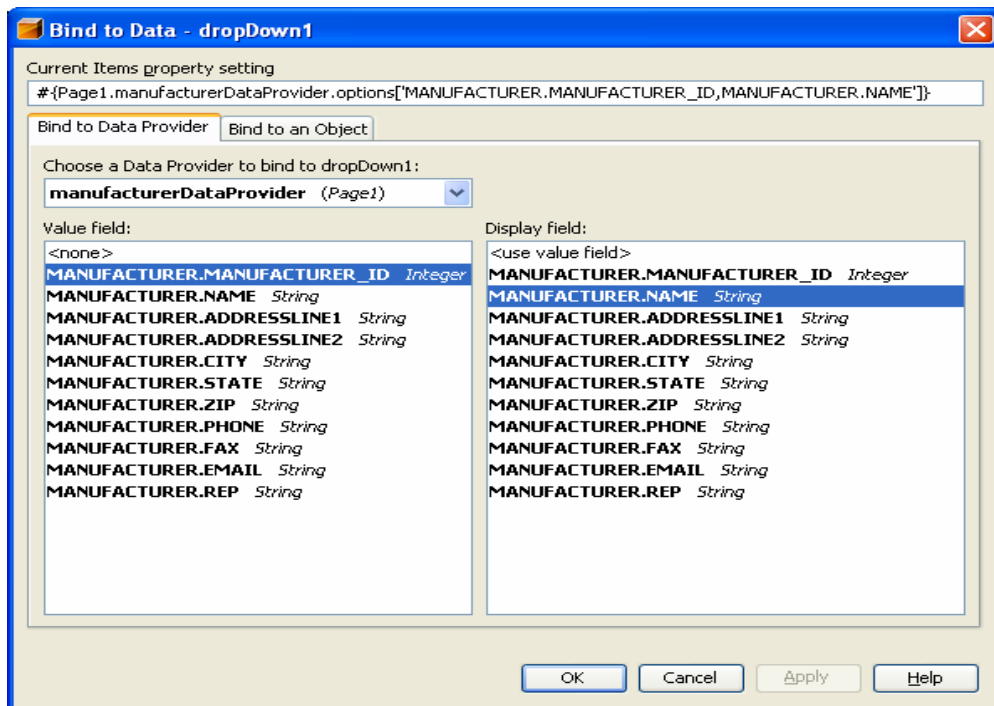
Bind to Data - dropDown1

Current Items property setting

#{Page1.manufacturerDataProvider.options['MANUFACTURER.MANUFACTURER_ID,MANUFACTURER.NAME']}

Bind to Data Provider | Bind to an Object

Choose a Data Provider to bind to dropDown1:

manufacturerDataProvider (Page1)

Value field:

<none>
MANUFACTURER.MANUFACTURER_ID Integer
MANUFACTURER.NAME String
MANUFACTURER.ADDRESSLINE1 String
MANUFACTURER.ADDRESSLINE2 String
MANUFACTURER.CITY String
MANUFACTURER.STATE String
MANUFACTURER.ZIP String
MANUFACTURER.PHONE String
MANUFACTURER.FAX String
MANUFACTURER.EMAIL String
MANUFACTURER.REP String

Display field:

<use value field>
MANUFACTURER.MANUFACTURER_ID Integer
MANUFACTURER.NAME String
MANUFACTURER.ADDRESSLINE1 String
MANUFACTURER.ADDRESSLINE2 String
MANUFACTURER.CITY String
MANUFACTURER.STATE String
MANUFACTURER.ZIP String
MANUFACTURER.PHONE String
MANUFACTURER.FAX String
MANUFACTURER.EMAIL String
MANUFACTURER.REP String

OK Cancel Apply Help